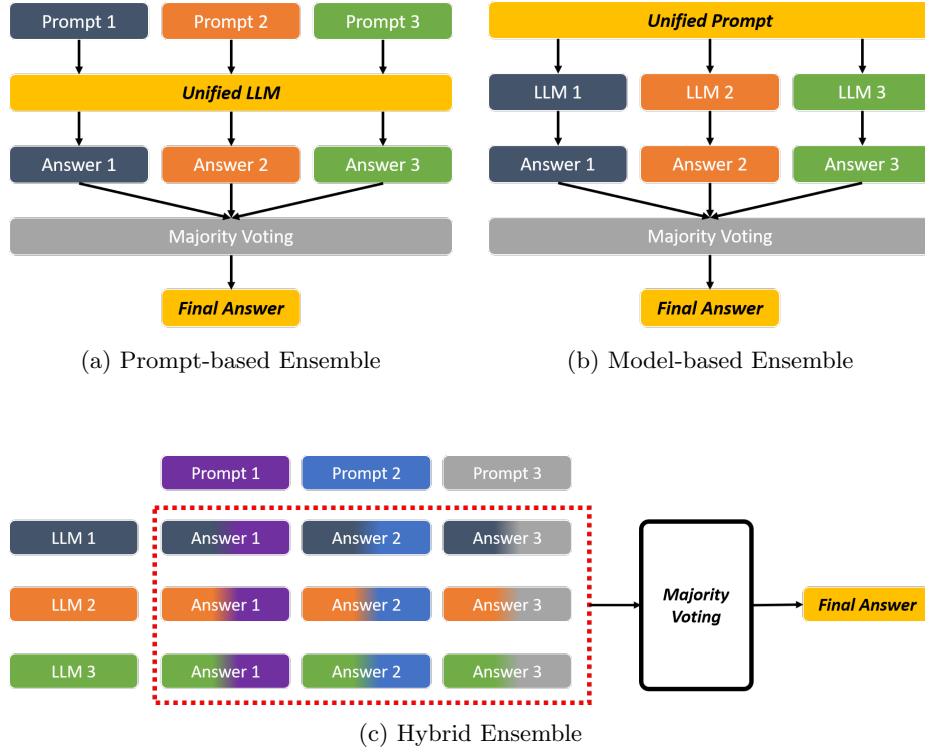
Prompt 1
Prompt 2
Prompt 3

Unified LLM

Answer 1
Answer 2
Answer 3

Majority Voting

Final Answer

(a) Prompt-based Ensemble

Unified Prompt

LLM 1
LLM 2
LLM 3

Answer 1
Answer 2
Answer 3

Majority Voting

Final Answer

(b) Model-based Ensemble

Prompt 1
Prompt 2
Prompt 3

LLM 1
Answer 1
Answer 2
Answer 3

LLM 2
Answer 1
Answer 2
Answer 3

LLM 3
Answer 1
Answer 2
Answer 3

Majority Voting

Final Answer

(c) Hybrid Ensemble